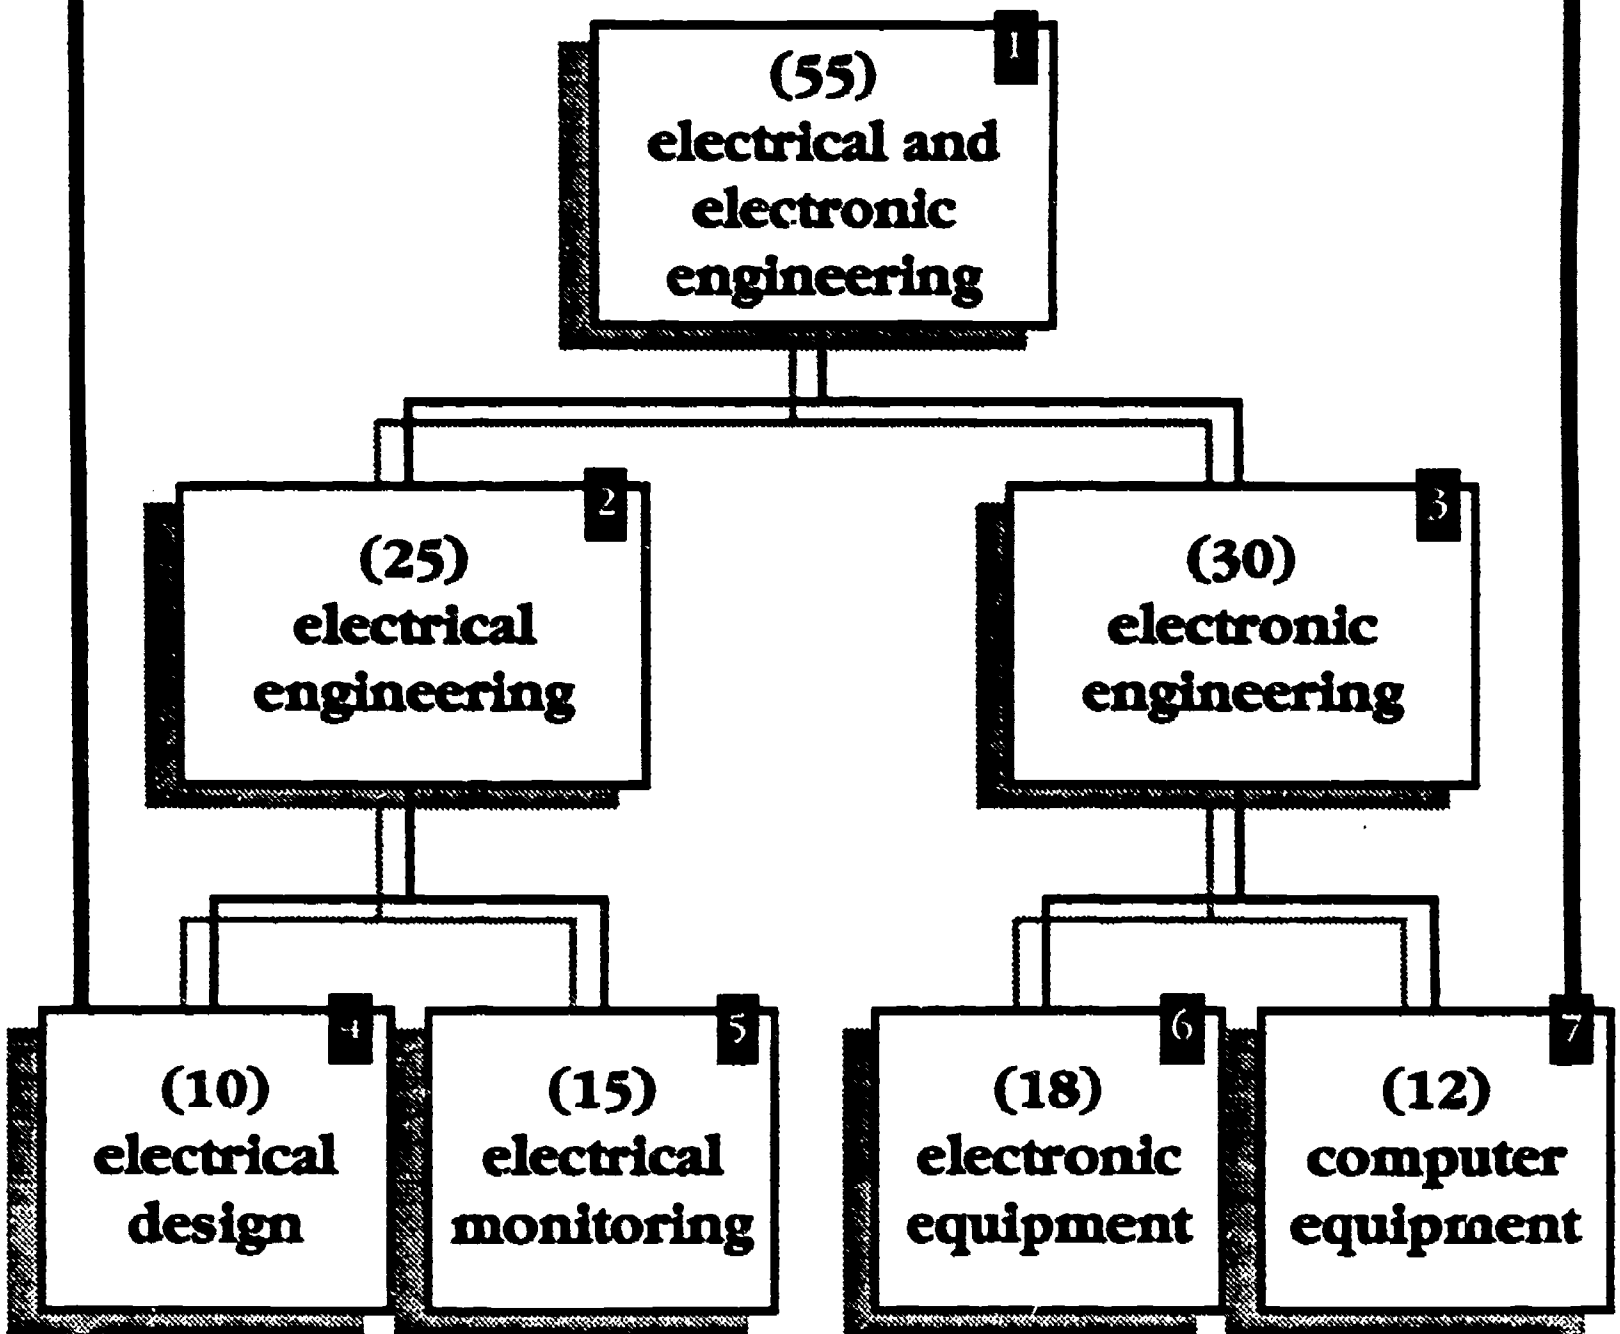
1
(55)
electrical and electronic engineering

2
(25)
electrical engineering

3
(30)
electronic engineering

4
(10)
electrical design

5
(15)
electrical monitoring

6
(18)
electronic equipment

7
(12)
computer equipment